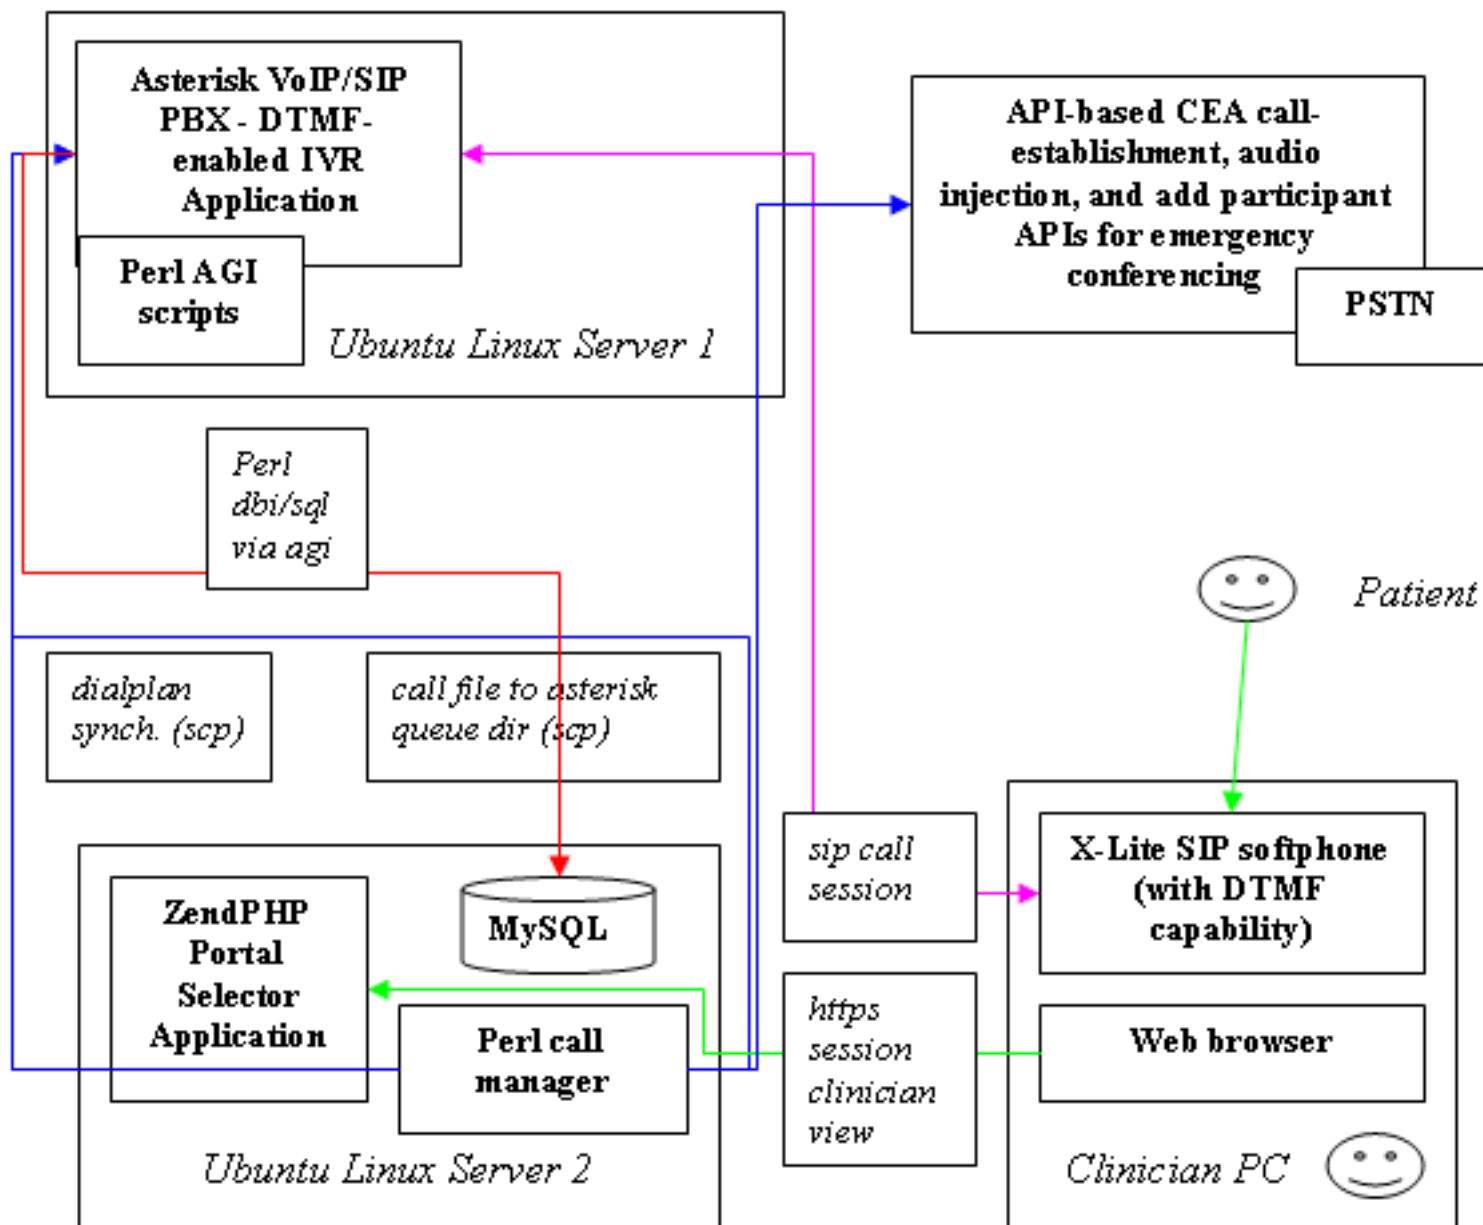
Asterisk VoIP/SIP PBX - DTMF-enabled IVR Application

Perl AGI scripts

Ubuntu Linux Server 1

API-based CEA call-establishment, audio injection, and add participant APIs for emergency conferencing

PSTN

Perl dbi/sql via agi

Patient

dialplan synch. (scp)

call file to asterisk queue dir (scp)

sip call session

X-Lite SIP softphone (with DTMF capability)

ZendPHP Portal Selector Application

MySQL

Perl call manager

https session clinician view

Web browser

Ubuntu Linux Server 2

Clinician PC